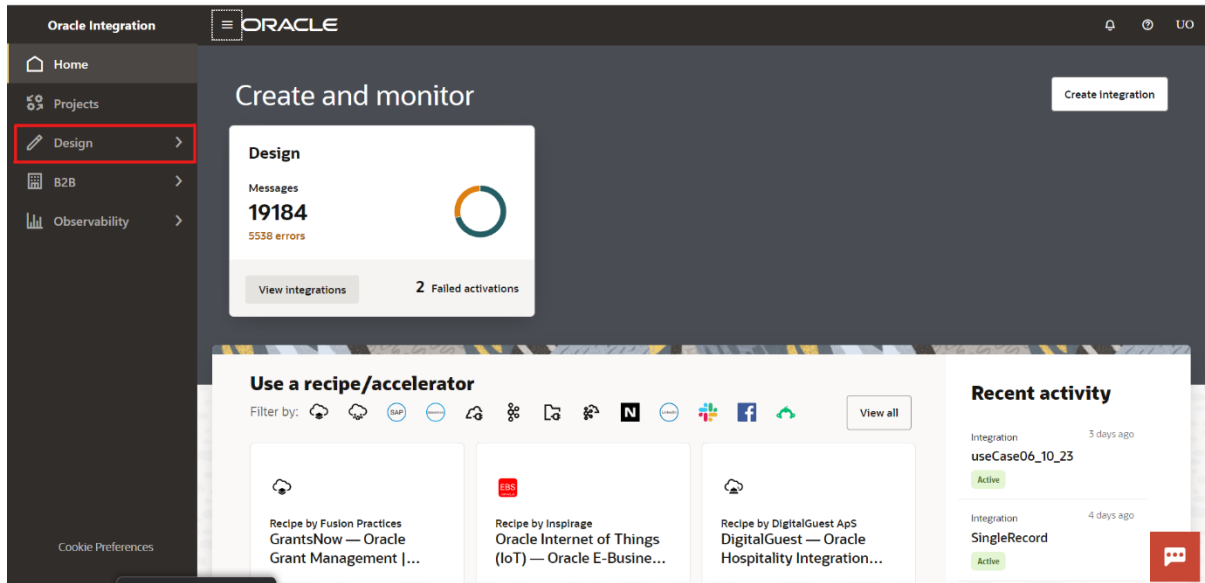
Oracle Integration

ORACLE

UO

Home

Projects

Design

B2B

Observability

Cookie Preferences

Create and monitor

Create Integration

Design

Messages

19184

5538 errors

View integrations

2 Failed activations

Use a recipe/accelerator

Filter by:

SAP

N

View all

EBS

Recipe by Fusion Practices

GrantsNow — Oracle Grant Management |...

Recipe by Inspirage

Oracle Internet of Things (IoT) — Oracle E-Busine...

Recipe by DigitalGuest ApS

DigitalGuest — Oracle Hospitality Integration...

Recent activity

Integration

3 days ago

useCase06_10_23

Active

Integration

4 days ago

SingleRecord

Active